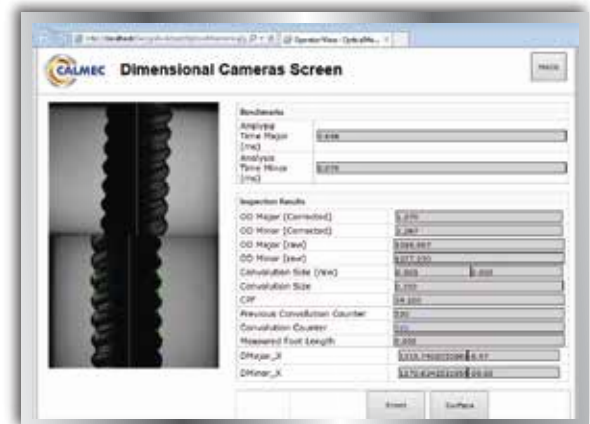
http://localhost/... OperatorView - OpticalMe...

CALMEC Dimensional Cameras Screen

Home

Benchmarks

| | |
|---|---|
| Analysis Time Major (ms) | 0.698 |
| Analysis Time Minor (ms) | 0.076 |

Inspection Results

| | |
|---|---|
| OD Major (Corrected) | 3.270 |
| OD Minor (Corrected) | 2.267 |
| OD Major (raw) | 3286.867 |
| OD Minor (raw) | 2277.150 |
| Convolution Side (raw) | 0.000 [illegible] 0.000 |
| Convolution Size | 0.150 |
| CPF | 34.100 |
| Previous Convolution Counter | 330 |
| Convolution Counter | 331 |
| Measured Foot Length | 0.000 |
| DMajor_X | 1215.7460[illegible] 6.97 |
| DMinor_X | 1270.8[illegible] 20.00 |

Event Surface